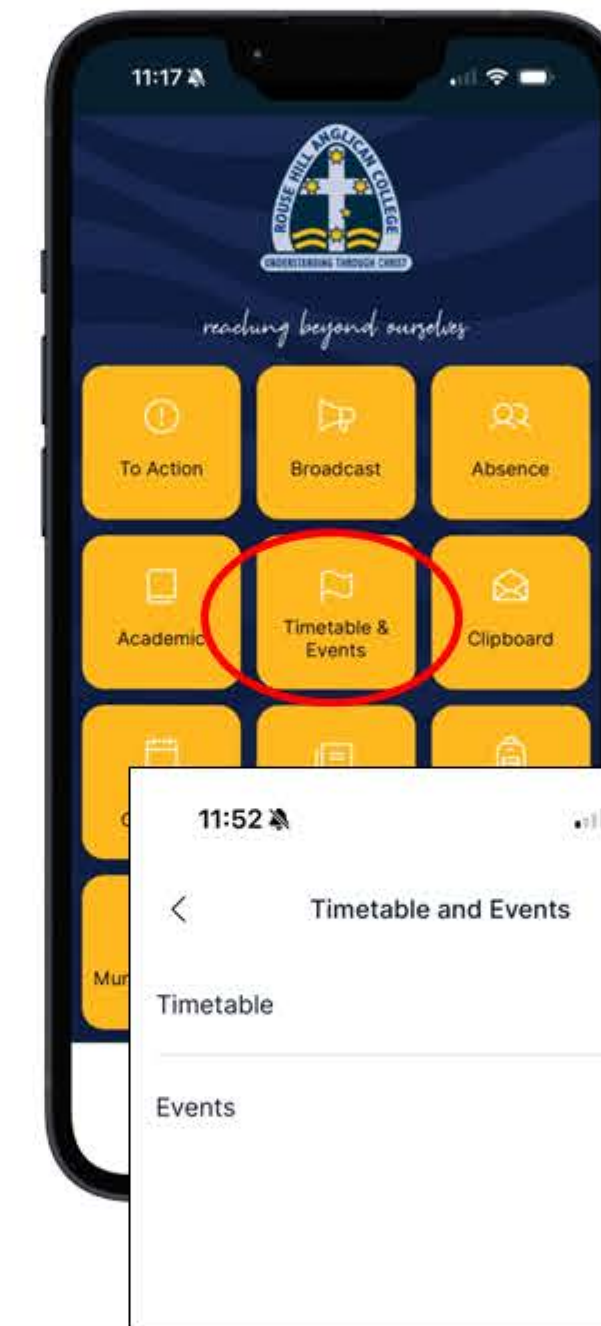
11:17

ROUSE HILL ANGLICAN COLLEGE

UNDERSTANDING THROUGH CHRIST

reaching beyond ourselves

To Action

Broadcast

Absence

Academic

Timetable & Events

Clipboard

Mu

11:52

Timetable and Events

Timetable

Events